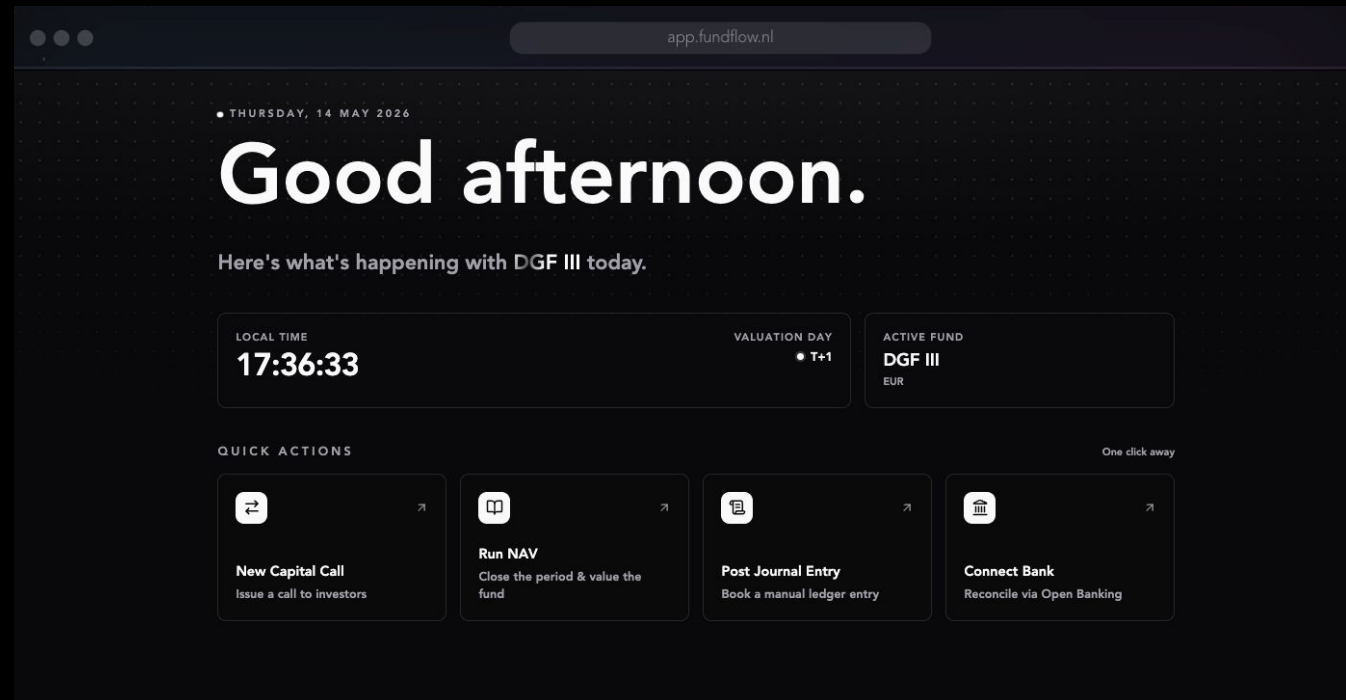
app.fundflow.nl

THURSDAY, 14 MAY 2026

Good afternoon.

Here's what's happening with DGF III today.

LOCAL TIME
17:36:33

VALUATION DAY
T+1

ACTIVE FUND
DGF III
EUR

QUICK ACTIONS

One click away

New Capital Call
Issue a call to investors

Run NAV
Close the period & value the fund

Post Journal Entry
Book a manual ledger entry

Connect Bank
Reconcile via Open Banking